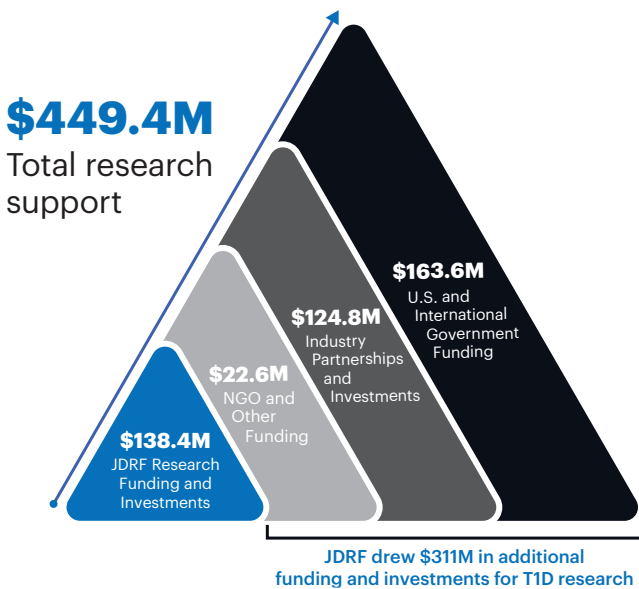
$449.4M
Total research support

$163.6M
U.S. and International Government Funding

$124.8M
Industry Partnerships and Investments

$22.6M
NGO and Other Funding

$138.4M
JDRF Research Funding and Investments

JDRF drew $311M in additional funding and investments for T1D research